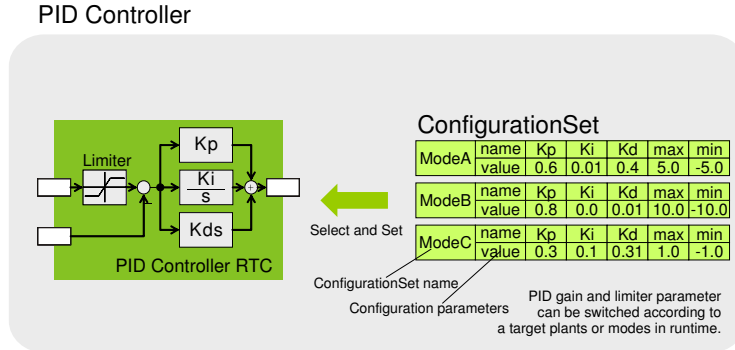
PID Controller

Limiter

Kp

$\frac{Ki}{s}$

Kds

PID Controller RTC

Select and Set

ConfigurationSet

| ModeA | name | Kp | Ki | Kd | max | min |
|---|---|---|---|---|---|---|
| | value | 0.6 | 0.01 | 0.4 | 5.0 | -5.0 |

| ModeB | name | Kp | Ki | Kd | max | min |
|---|---|---|---|---|---|---|
| | value | 0.8 | 0.0 | 0.01 | 10.0 | -10.0 |

| ModeC | name | Kp | Ki | Kd | max | min |
|---|---|---|---|---|---|---|
| | value | 0.3 | 0.1 | 0.31 | 1.0 | -1.0 |

ConfigurationSet name

Configuration parameters

PID gain and limiter parameter can be switched according to a target plants or modes in runtime.